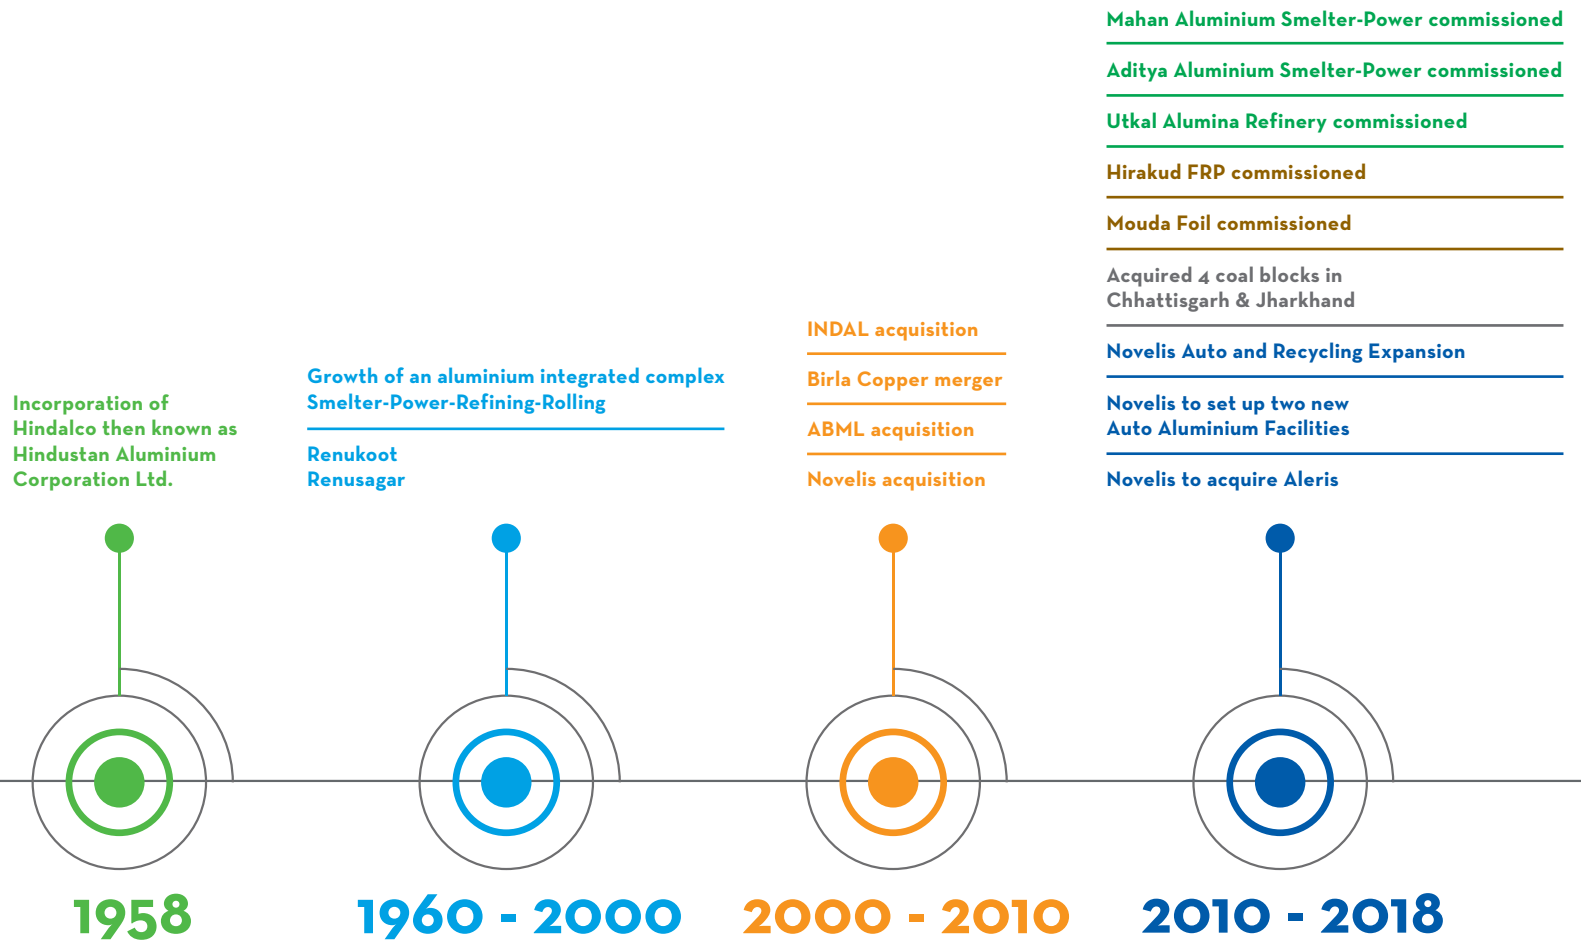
Incorporation of Hindalco then known as Hindustan Aluminium Corporation Ltd.

1958

Growth of an aluminium integrated complex Smelter-Power-Refining-Rolling

Renukoot
Renusagar

1960 - 2000

INDAL acquisition

Birla Copper merger

ABML acquisition

Novelis acquisition

2000 - 2010

Mahan Aluminium Smelter-Power commissioned

Aditya Aluminium Smelter-Power commissioned

Utkal Alumina Refinery commissioned

Hirakud FRP commissioned

Mouda Foil commissioned

Acquired 4 coal blocks in Chhattisgarh & Jharkhand

Novelis Auto and Recycling Expansion

Novelis to set up two new Auto Aluminium Facilities

Novelis to acquire Aleris

2010 - 2018